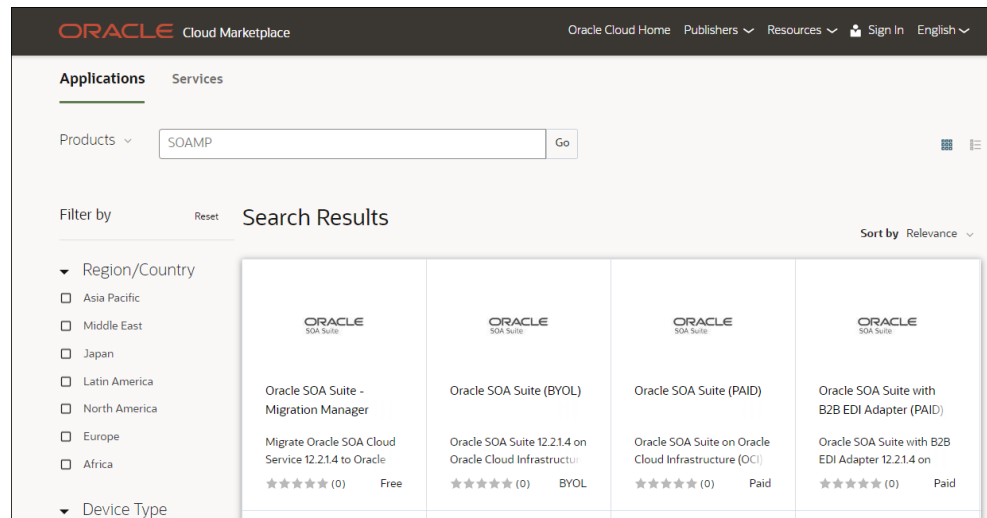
ORACLE Cloud Marketplace

Oracle Cloud Home Publishers Resources Sign In English

Applications Services

Products SOAMP Go

Filter by Reset

Search Results

Sort by Relevance

Region/Country
Asia Pacific
Middle East
Japan
Latin America
North America
Europe
Africa

Device Type

ORACLE SOA Suite

Oracle SOA Suite - Migration Manager

Migrate Oracle SOA Cloud Service 12.2.1.4 to Oracle

(0) Free

ORACLE SOA Suite

Oracle SOA Suite (BYOL)

Oracle SOA Suite 12.2.1.4 on Oracle Cloud Infrastructur

(0) BYOL

ORACLE SOA Suite

Oracle SOA Suite (PAID)

Oracle SOA Suite on Oracle Cloud Infrastructure (OCI)

(0) Paid

ORACLE SOA Suite

Oracle SOA Suite with B2B EDI Adapter (PAID)

Oracle SOA Suite with B2B EDI Adapter 12.2.1.4 on

(0) Paid